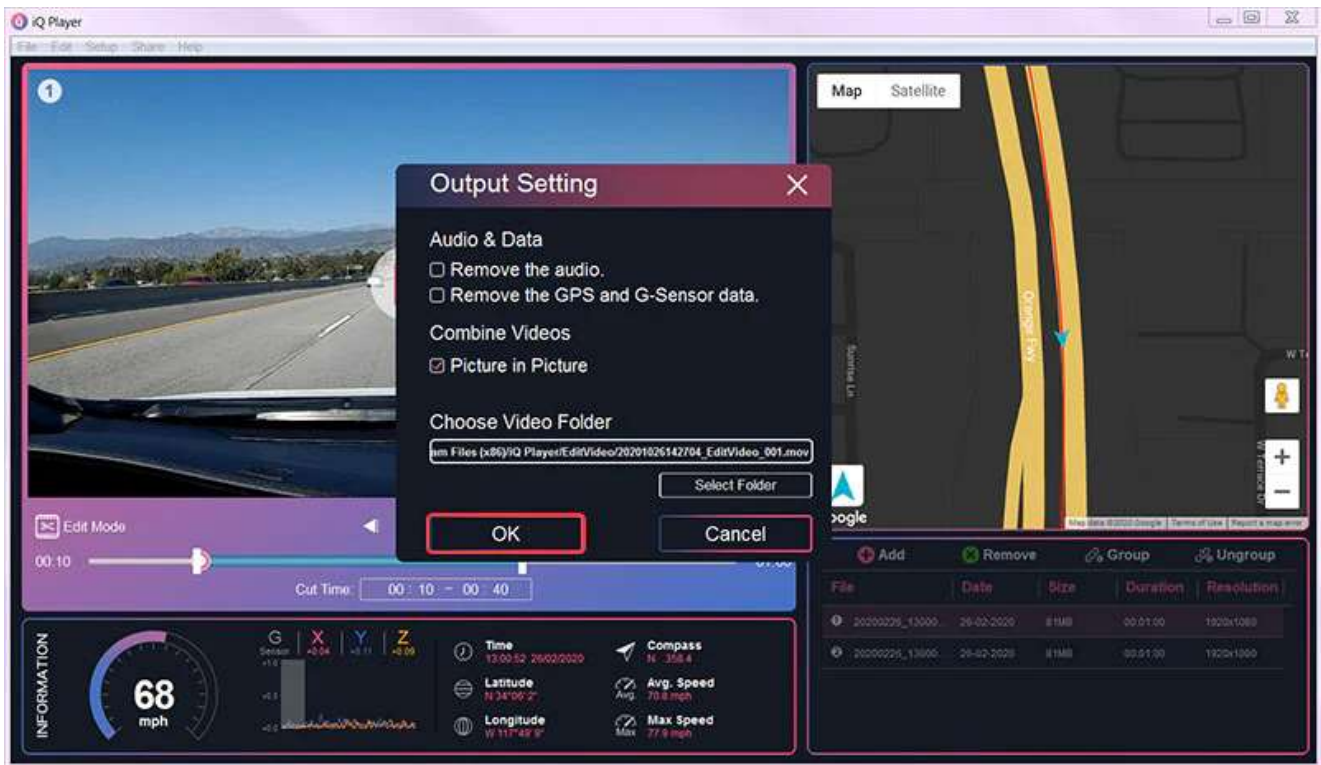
iQ Player

File Edit Setup Share Help

1

Map Satellite

Output Setting

Audio & Data

Remove the audio.

Remove the GPS and G-Sensor data.

Combine Videos

Picture in Picture

Choose Video Folder

am Files (x86)/iQ Player/EditVideo/20201026142704_EditVideo_001.mov

Select Folder

OK

Cancel

Edit Mode

00:10

Cut Time: 00 : 10 ~ 00 : 40

Orange Fwy

Sunrise Ln

W Terrace Dr

oogle

Map data ©2020 Google | Terms of Use | Report a map error

Add Remove Group Ungroup

| File | Date | Size | Duration | Resolution |
|---|---|---|---|---|
| 20200226_13000... | 26-02-2020 | 81MB | 00:01:00 | 1920x1080 |
| 20200226_13000... | 26-02-2020 | 81MB | 00:01:00 | 1920x1080 |

INFORMATION

68 mph

G Sensor X +0.04 Y +0.11 Z +0.09

Time 13:00:52 26/02/2020

Latitude N 34°06'2"

Longitude W 117°49'9"

Compass N 358.4

Avg. Speed 70.8 mph

Max Speed 77.9 mph